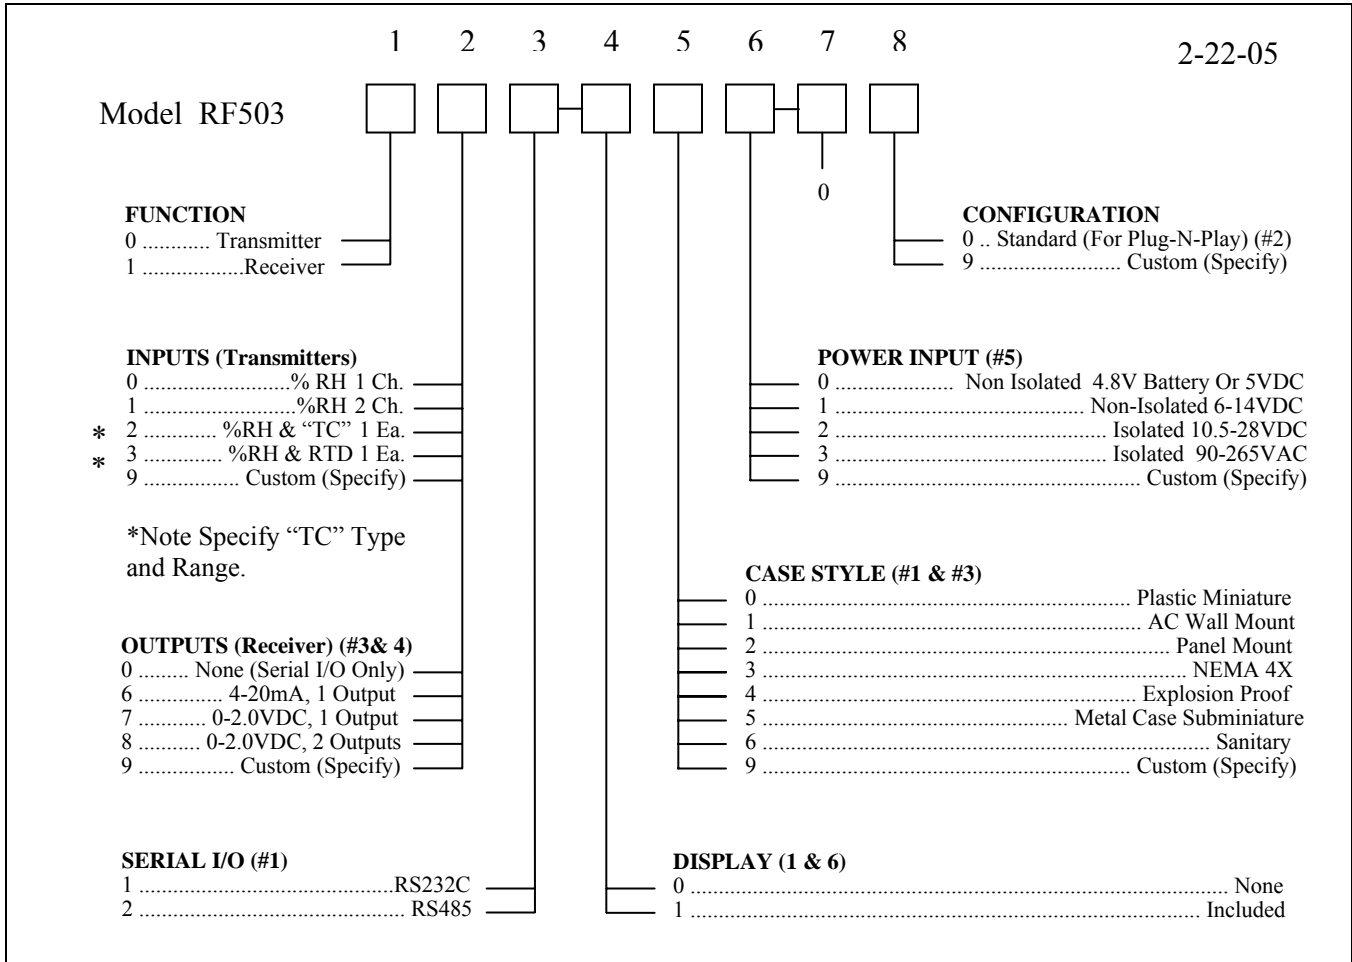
1 2 3 4 5 6 7 8

2-22-05

Model RF503

0

FUNCTION
0 ............ Transmitter
1 ..................Receiver

CONFIGURATION
0 .. Standard (For Plug-N-Play) (#2)
9 ......................... Custom (Specify)

INPUTS (Transmitters)
0 ...........................% RH 1 Ch.
1 ...........................%RH 2 Ch.
* 2 ............. %RH & "TC" 1 Ea.
* 3 ............. %RH & RTD 1 Ea.
9 ................. Custom (Specify)

*Note Specify "TC" Type and Range.

POWER INPUT (#5)
0 ..................... Non Isolated 4.8V Battery Or 5VDC
1 .......................................... Non-Isolated 6-14VDC
2 .......................................... Isolated 10.5-28VDC
3 .......................................... Isolated 90-265VAC
9 .......................................... Custom (Specify)

CASE STYLE (#1 & #3)
0 .......................................... Plastic Miniature
1 .......................................... AC Wall Mount
2 .......................................... Panel Mount
3 .......................................... NEMA 4X
4 .......................................... Explosion Proof
5 .......................................... Metal Case Subminiature
6 .......................................... Sanitary
9 .......................................... Custom (Specify)

OUTPUTS (Receiver) (#3& 4)
0 ......... None (Serial I/O Only)
6 ............... 4-20mA, 1 Output
7 ............ 0-2.0VDC, 1 Output
8 ........... 0-2.0VDC, 2 Outputs
9 ................ Custom (Specify)

SERIAL I/O (#1)
1 ..............................................RS232C
2 .............................................. RS485

DISPLAY (1 & 6)
0 .......................................... None
1 .......................................... Included